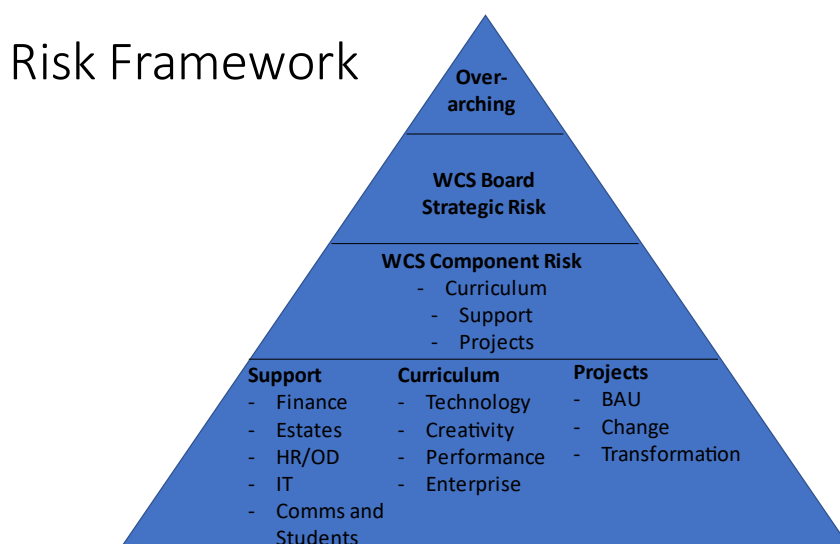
Risk Framework

Overarching

WCS Board Strategic Risk

WCS Component Risk
- Curriculum
- Support
- Projects

Support
- Finance
- Estates
- HR/OD
- IT
- Comms and Students

Curriculum
- Technology
- Creativity
- Performance
- Enterprise

Projects
- BAU
- Change
- Transformation